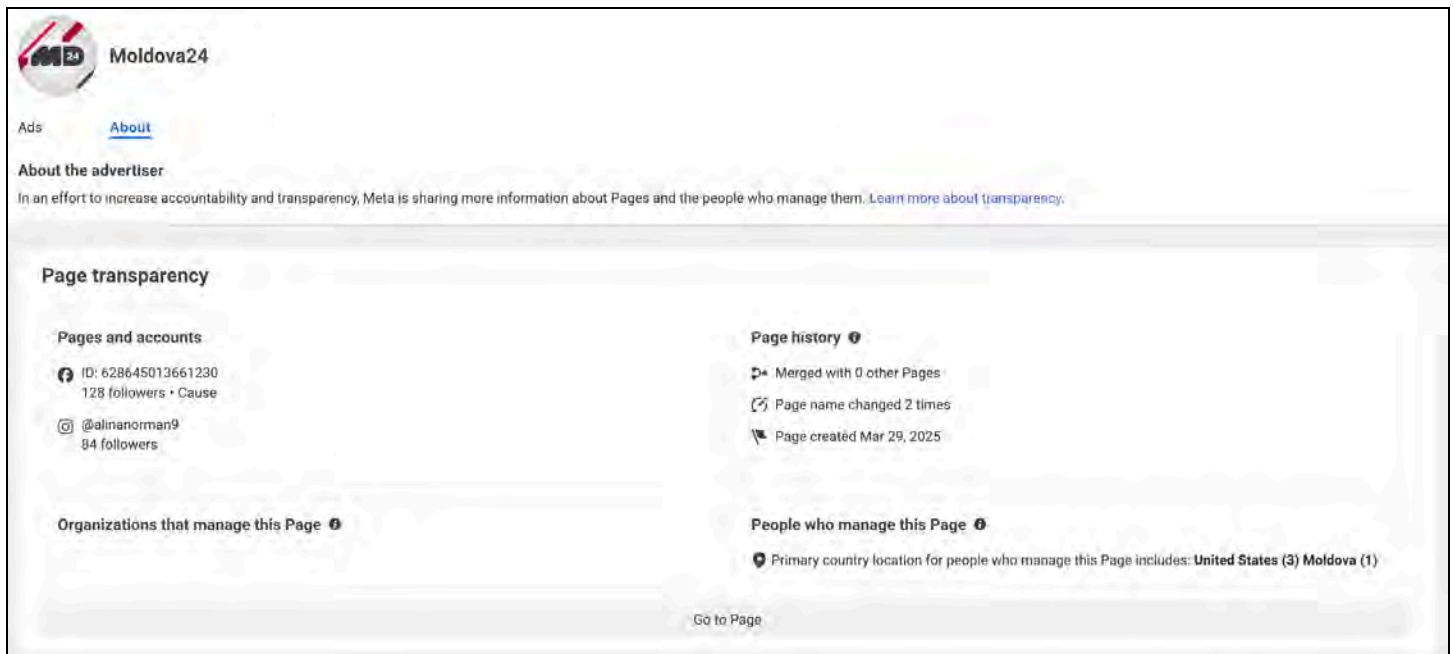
M24

Moldova24

Ads About

About the advertiser

In an effort to increase accountability and transparency, Meta is sharing more information about Pages and the people who manage them. Learn more about transparency.

Page transparency

Pages and accounts

ID: 628645013661230
128 followers • Cause

@alinanorman9
84 followers

Page history

Merged with 0 other Pages

Page name changed 2 times

Page created Mar 29, 2025

Organizations that manage this Page

People who manage this Page

Primary country location for people who manage this Page includes: **United States (3) Moldova (1)**

Go to Page